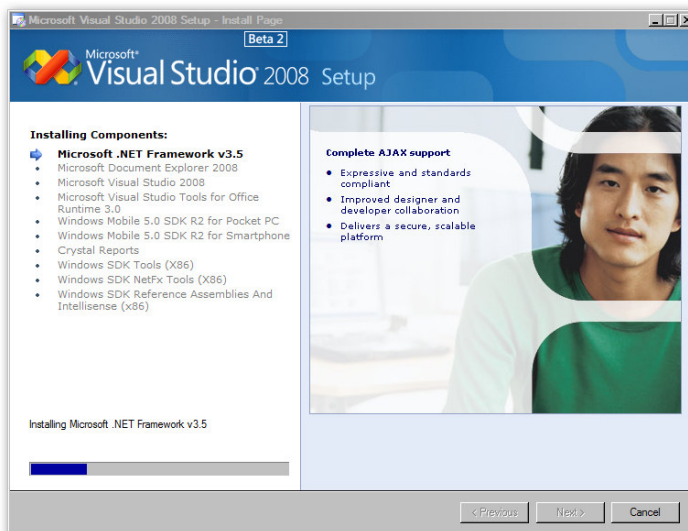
Microsoft Visual Studio 2008 Setup - Install Page

Beta 2

Microsoft® Visual Studio® 2008 Setup

Installing Components:

Microsoft .NET Framework v3.5
Microsoft Document Explorer 2008
Microsoft Visual Studio 2008
Microsoft Visual Studio Tools for Office Runtime 3.0
Windows Mobile 5.0 SDK R2 for Pocket PC
Windows Mobile 5.0 SDK R2 for Smartphone
Crystal Reports
Windows SDK Tools (X86)
Windows SDK NetFx Tools (X86)
Windows SDK Reference Assemblies And Intellisense (x86)

Complete AJAX support

Expressive and standards compliant
Improved designer and developer collaboration
Delivers a secure, scalable platform

Installing Microsoft .NET Framework v3.5

< Previous
Next >
Cancel